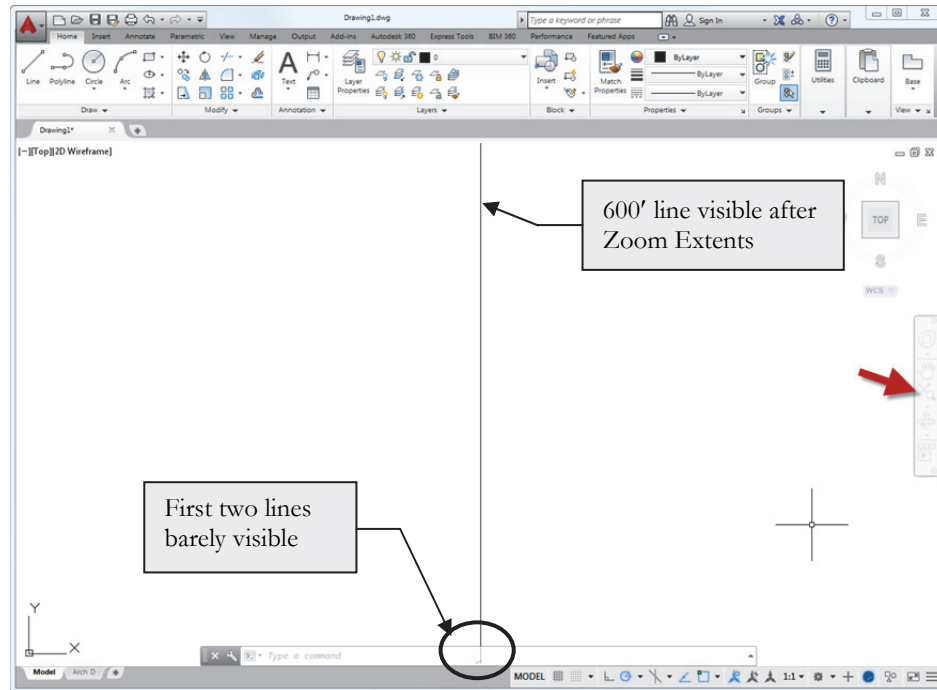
Drawing1.dwg

Type a keyword or phrase

Sign In

Home Insert Annotate Parametric View Manage Output Add-ins Autodesk 360 Express Tools BIM 360 Performance Featured Apps

Line Polyline Circle Arc

Draw

Modify

Text

Annotation

Layer Properties

0

Layers

Insert

Block

Match Properties

ByLayer

ByLayer

ByLayer

Properties

Group

Groups

Utilities

Clipboard

Base

View

Drawing1*

[−][Top][2D Wireframe]

N

TOP

E

S

WCS

600′ line visible after Zoom Extents

First two lines barely visible

Y

X

Type a command

Model Arch D

MODEL

1:1